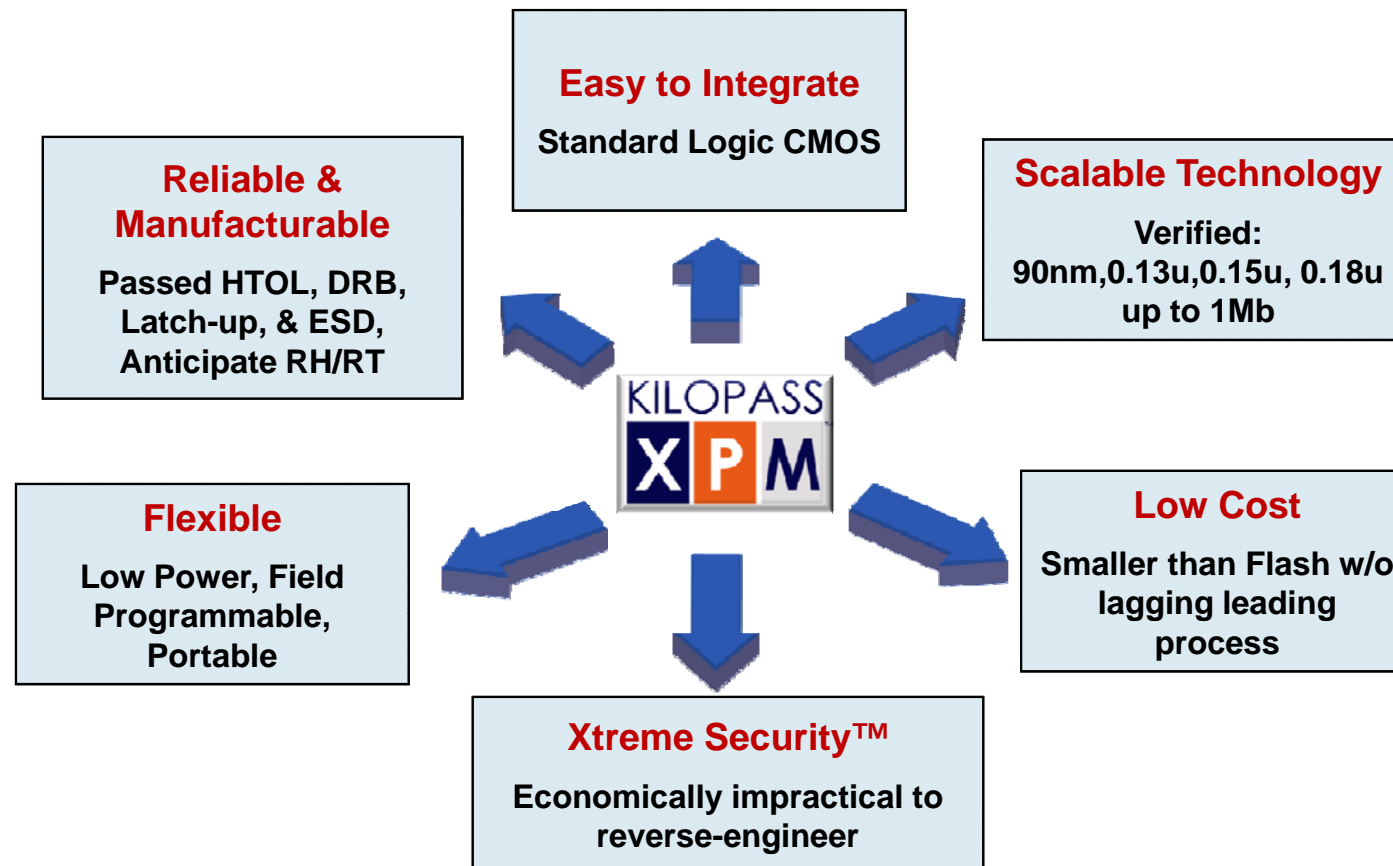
Easy to Integrate

Standard Logic CMOS

Reliable & Manufacturable

Passed HTOL, DRB, Latch-up, & ESD, Anticipate RH/RT

Scalable Technology

Verified: 90nm,0.13u,0.15u, 0.18u up to 1Mb

KILOPASS

XPM

Flexible

Low Power, Field Programmable, Portable

Low Cost

Smaller than Flash w/o lagging leading process

Xtreme Security™

Economically impractical to reverse-engineer